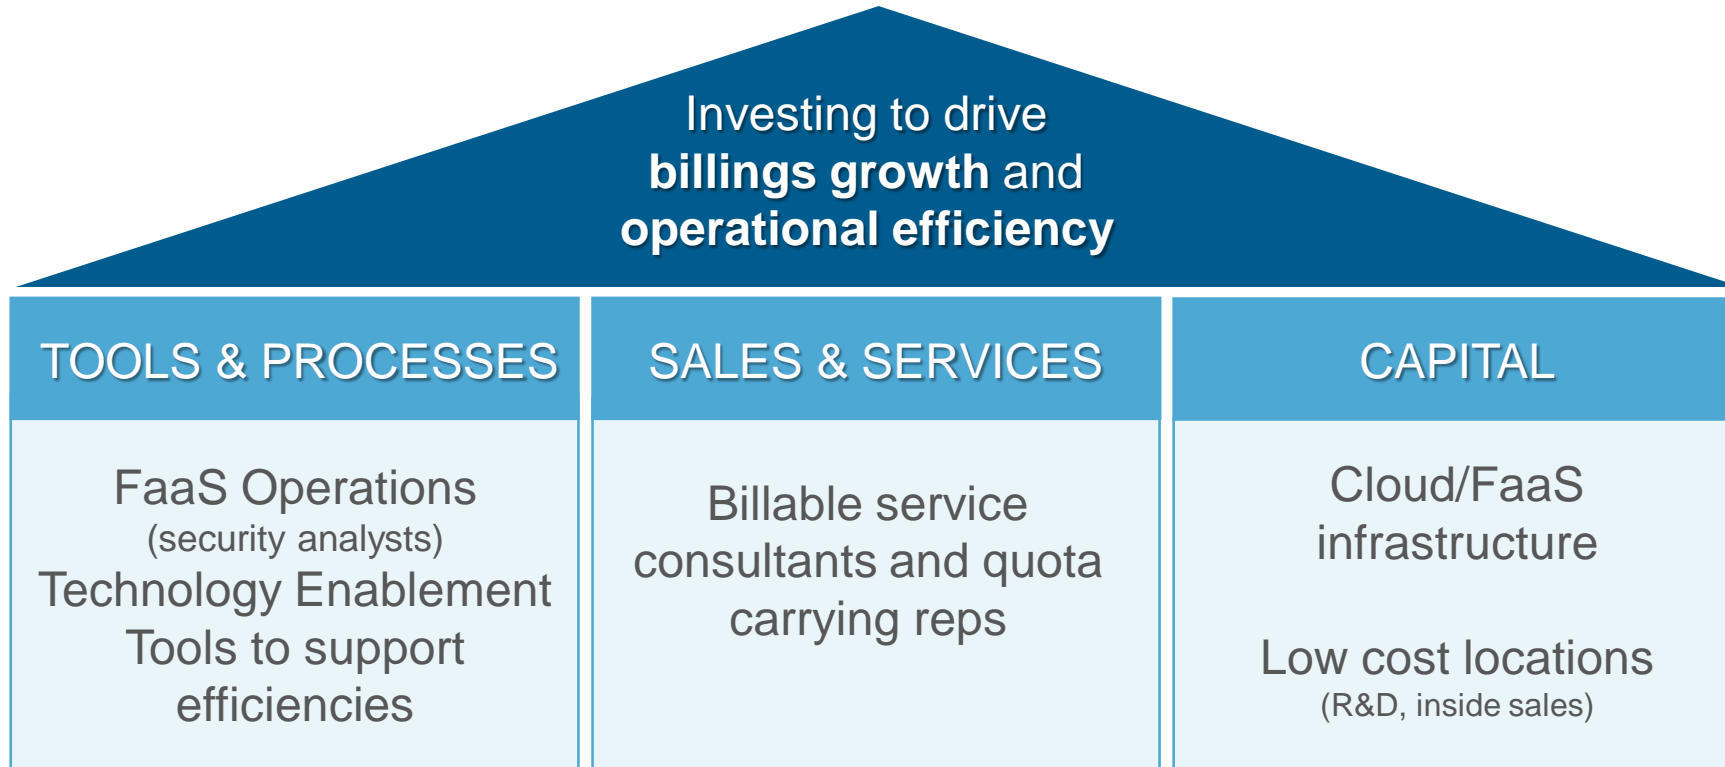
Investing to drive **billings growth** and **operational efficiency**

TOOLS & PROCESSES

FaaS Operations
(security analysts)
Technology Enablement
Tools to support efficiencies

SALES & SERVICES

Billable service consultants and quota carrying reps

CAPITAL

Cloud/FaaS infrastructure

Low cost locations
(R&D, inside sales)